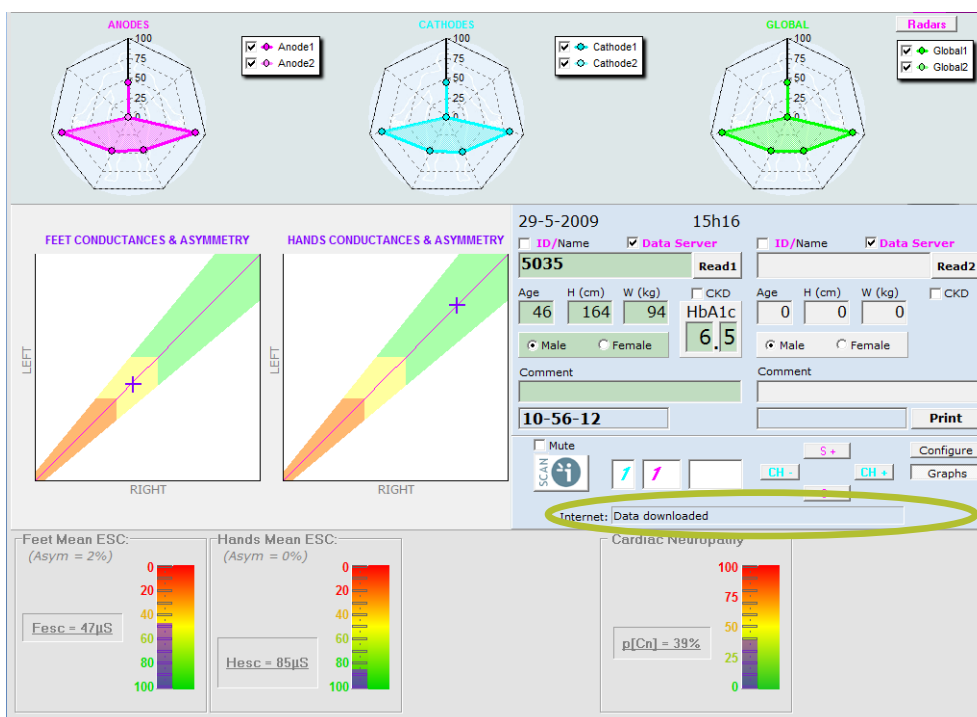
ANODES
100
75
50
25
0
Anode1
Anode2

CATHODES
100
75
50
25
0
Cathode1
Cathode2

GLOBAL
Radars
100
75
50
25
0
Global1
Global2

FEET CONDUCTANCES & ASYMMETRY
LEFT
RIGHT

HANDS CONDUCTANCES & ASYMMETRY
LEFT
RIGHT

29-5-2009 15h16
ID/Name Data Server
5035 Read1
Age H (cm) W (kg) CKD
46 164 94
HbA1c
6.5
Male Female
Comment
10-56-12

ID/Name Data Server
Read2
Age H (cm) W (kg) CKD
0 0 0
Male Female
Comment
Print

Mute
SCAN
1 1
S +
Configure
CH - CH +
Graphs
S -
Internet: Data downloaded

Feet Mean ESC:
(Asym = 2%)
Fesc = 47µS
0
20
40
60
80
100

Hands Mean ESC:
(Asym = 0%)
Hesc = 85µS
0
20
40
60
80
100

Cardiac Neuropathy
p[Cn] = 39%
100
75
50
25
0